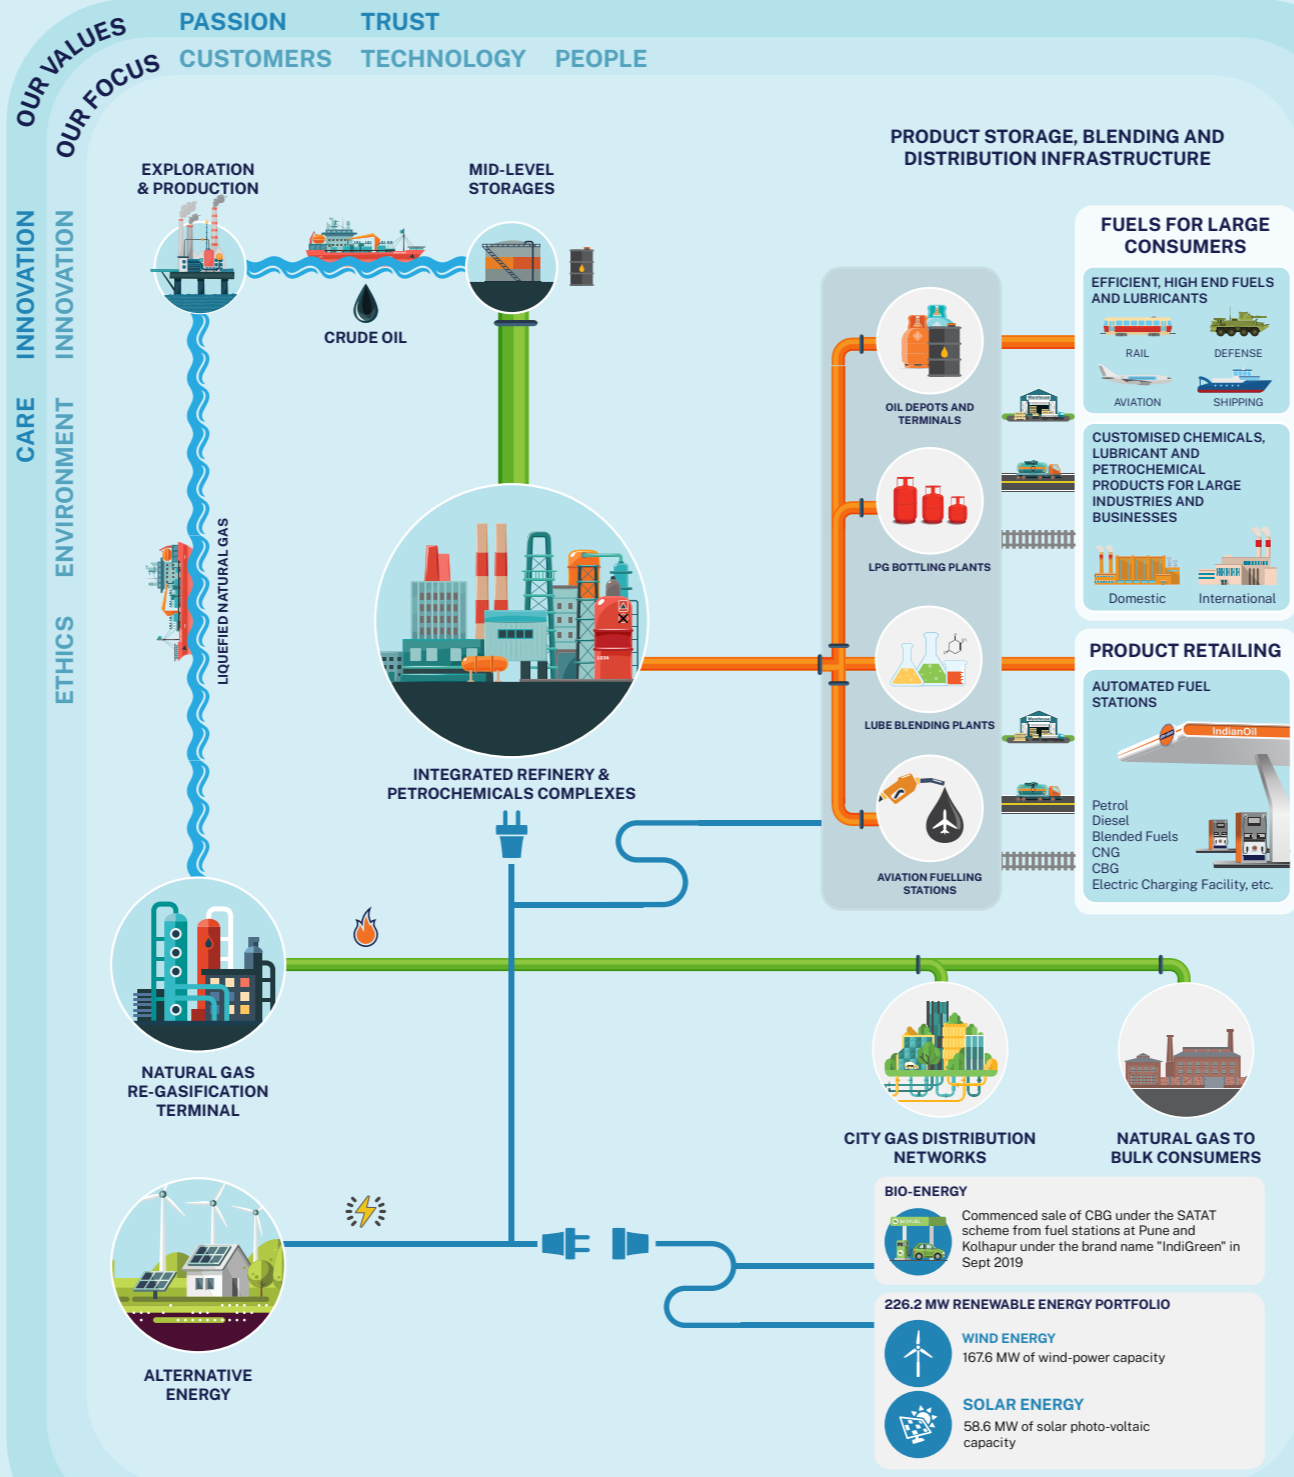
OUR VALUES
PASSION
TRUST
CARE
INNOVATION

OUR FOCUS
CUSTOMERS
TECHNOLOGY
PEOPLE
INNOVATION
ENVIRONMENT
ETHICS

EXPLORATION & PRODUCTION

CRUDE OIL

MID-LEVEL STORAGES

PRODUCT STORAGE, BLENDING AND DISTRIBUTION INFRASTRUCTURE

FUELS FOR LARGE CONSUMERS

EFFICIENT, HIGH END FUELS AND LUBRICANTS

RAIL
DEFENSE
AVIATION
SHIPPING

CUSTOMISED CHEMICALS, LUBRICANT AND PETROCHEMICAL PRODUCTS FOR LARGE INDUSTRIES AND BUSINESSES

Domestic
International

OIL DEPOTS AND TERMINALS

LPG BOTTLING PLANTS

LUBE BLENDING PLANTS

AVIATION FUELLING STATIONS

LIQUEFIED NATURAL GAS

INTEGRATED REFINERY & PETROCHEMICALS COMPLEXES

PRODUCT RETAILING

AUTOMATED FUEL STATIONS

IndianOil

Petrol
Diesel
Blended Fuels
CNG
CBG
Electric Charging Facility, etc.

NATURAL GAS RE-GASIFICATION TERMINAL

CITY GAS DISTRIBUTION NETWORKS

NATURAL GAS TO BULK CONSUMERS

BIO-ENERGY

Commenced sale of CBG under the SATAT scheme from fuel stations at Pune and Kolhapur under the brand name "IndiGreen" in Sept 2019

226.2 MW RENEWABLE ENERGY PORTFOLIO

WIND ENERGY
167.6 MW of wind-power capacity

SOLAR ENERGY
58.6 MW of solar photo-voltaic capacity

ALTERNATIVE ENERGY